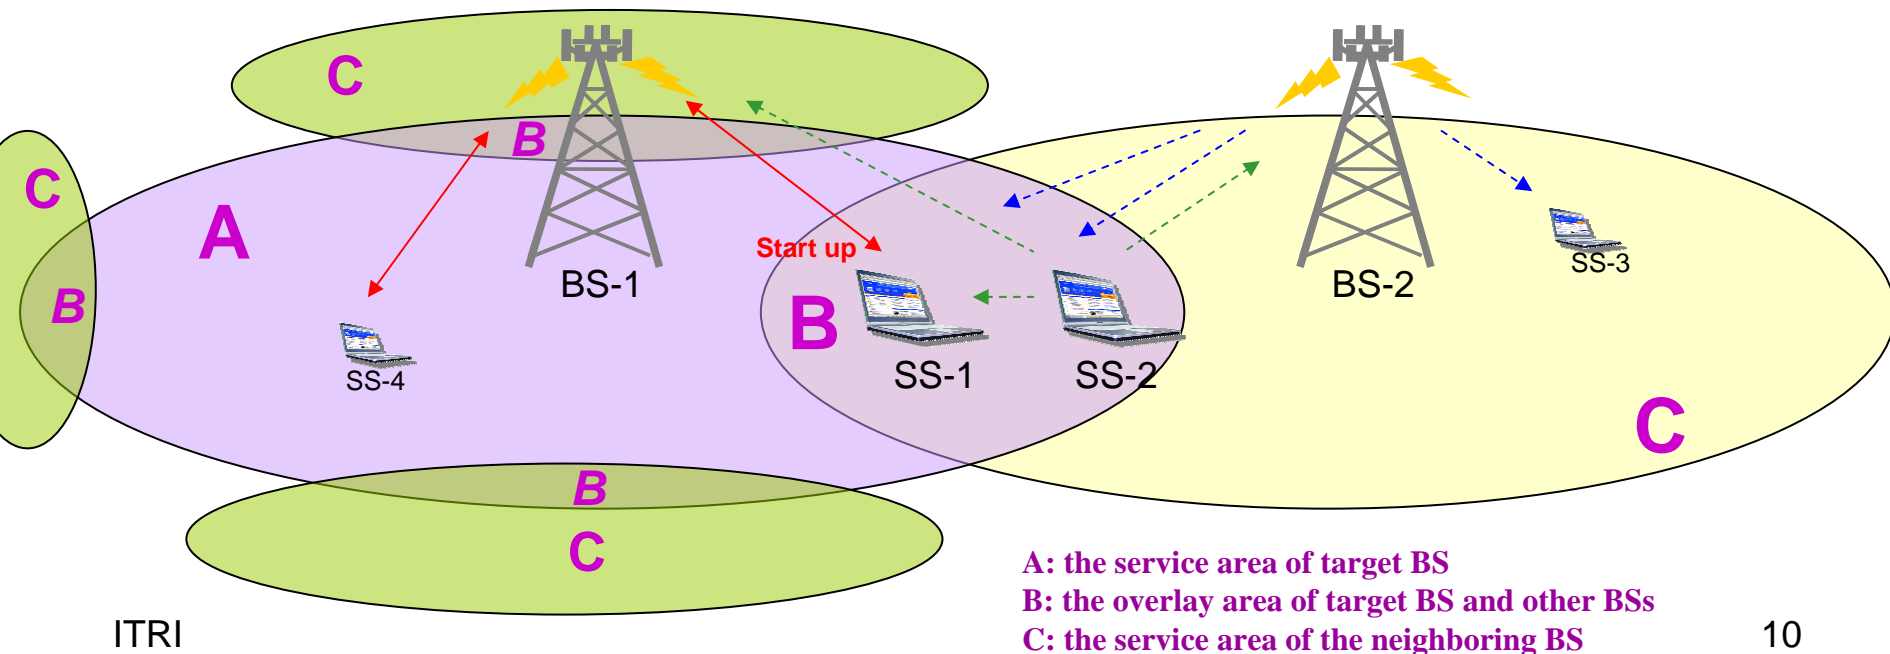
C

B

C

A

B

BS-1

Start up

B

SS-1

SS-2

BS-2

SS-3

SS-4

C

B

C

A: the service area of target BS
B: the overlay area of target BS and other BSs
C: the service area of the neighboring BS

ITRI

10